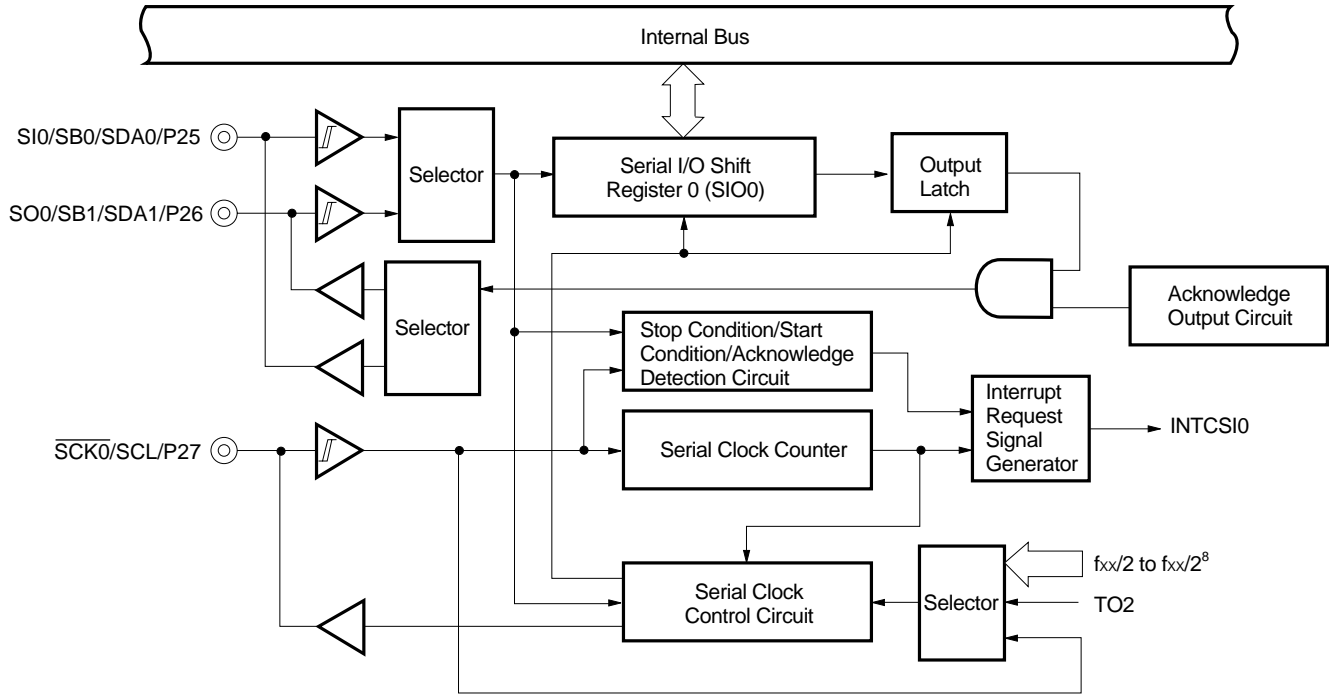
Internal Bus

SI0/SB0/SDA0/P25

SO0/SB1/SDA1/P26

Selector

Serial I/O Shift Register 0 (SIO0)

Output Latch

Selector

Acknowledge Output Circuit

Stop Condition/Start Condition/Acknowledge Detection Circuit

Interrupt Request Signal Generator

INTCSI0

$\overline{SCK0}$/SCL/P27

Serial Clock Counter

$f_{XX}/2$ to $f_{XX}/2^8$

Serial Clock Control Circuit

Selector

TO2